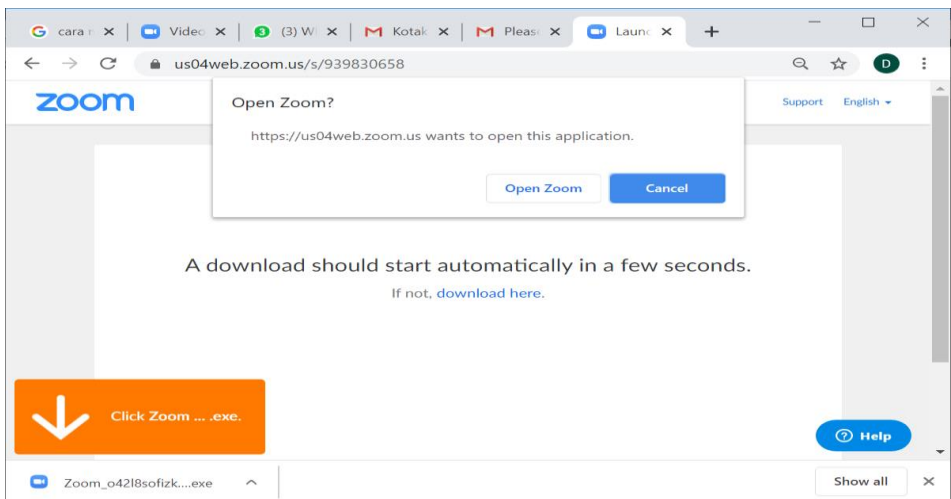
cara r ×
Video ×
(3) W ×
Kotak ×
Pleas ×
Launc ×
+

us04web.zoom.us/s/939830658

D

zoom

Support English

Open Zoom?

https://us04web.zoom.us wants to open this application.

Open Zoom
Cancel

A download should start automatically in a few seconds.

If not, download here.

Click Zoom ... .exe.

Help

Zoom_o42l8sofizk....exe

Show all